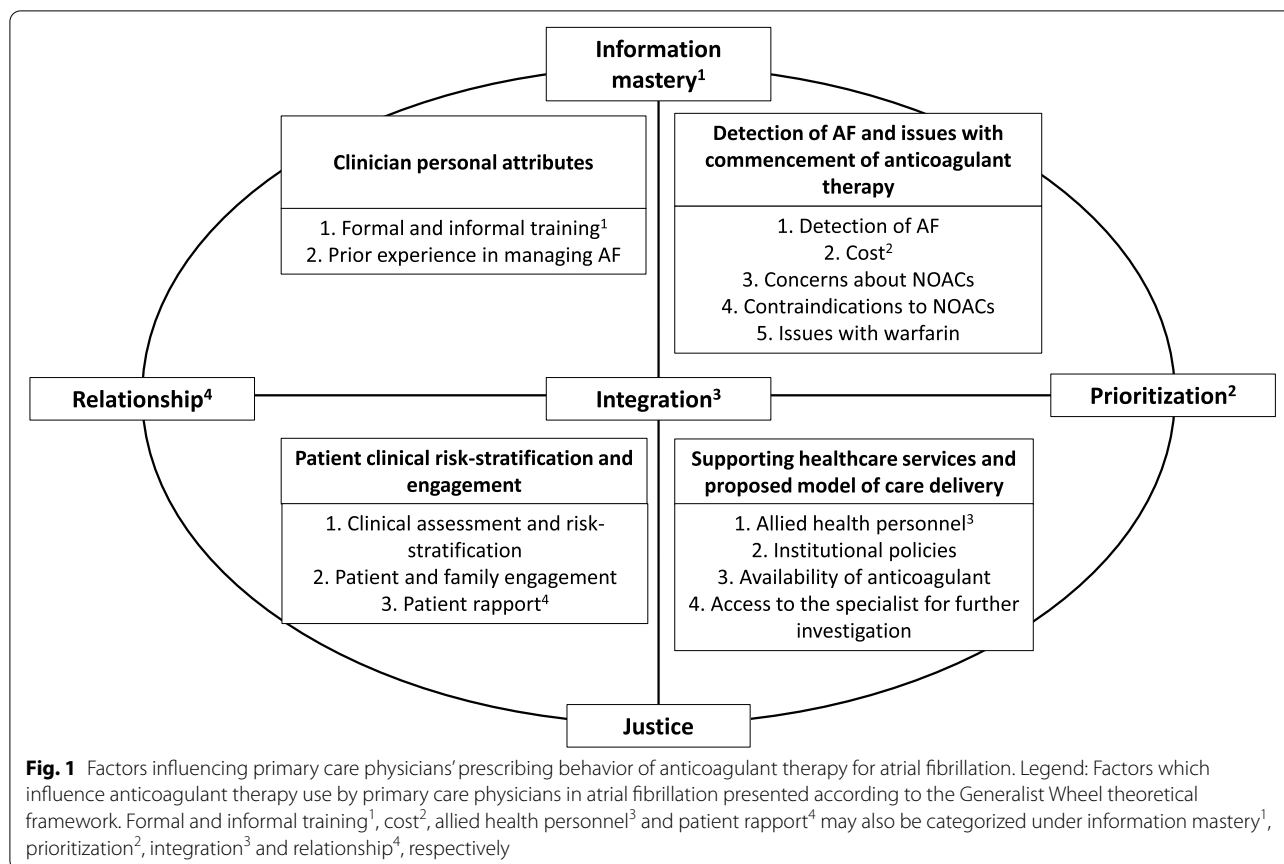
Information mastery$^1$

Clinician personal attributes

1. Formal and informal training$^1$
2. Prior experience in managing AF

Detection of AF and issues with commencement of anticoagulant therapy

1. Detection of AF
2. Cost$^2$
3. Concerns about NOACs
4. Contraindications to NOACs
5. Issues with warfarin

Relationship$^4$

Integration$^3$

Prioritization$^2$

Patient clinical risk-stratification and engagement

1. Clinical assessment and risk-stratification
2. Patient and family engagement
3. Patient rapport$^4$

Supporting healthcare services and proposed model of care delivery

1. Allied health personnel$^3$
2. Institutional policies
3. Availability of anticoagulant
4. Access to the specialist for further investigation

Justice

**Fig. 1** Factors influencing primary care physicians' prescribing behavior of anticoagulant therapy for atrial fibrillation. Legend: Factors which influence anticoagulant therapy use by primary care physicians in atrial fibrillation presented according to the Generalist Wheel theoretical framework. Formal and informal training$^1$, cost$^2$, allied health personnel$^3$ and patient rapport$^4$ may also be categorized under information mastery$^1$, prioritization$^2$, integration$^3$ and relationship$^4$, respectively